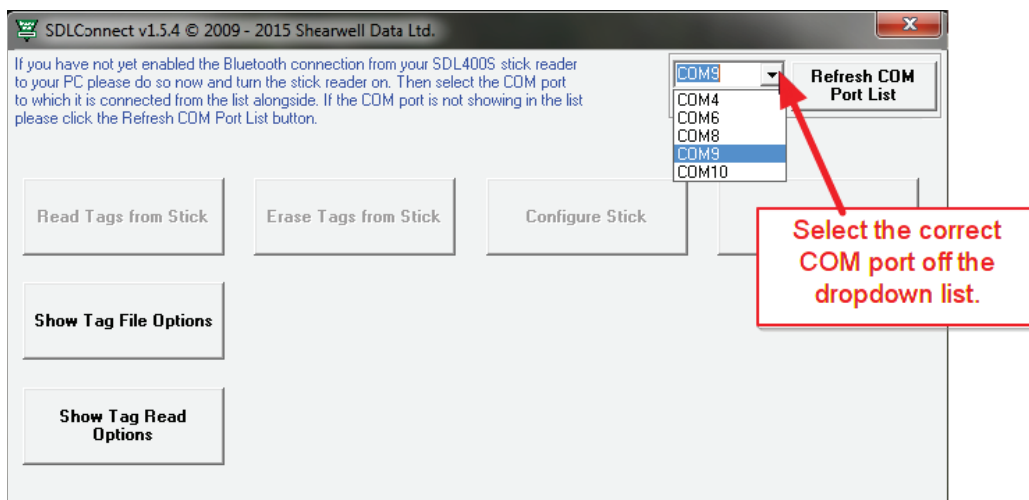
SDLConnect v1.5.4 © 2009 - 2015 Shearwell Data Ltd.

If you have not yet enabled the Bluetooth connection from your SDL400S stick reader to your PC please do so now and turn the stick reader on. Then select the COM port to which it is connected from the list alongside. If the COM port is not showing in the list please click the Refresh COM Port List button.

COM9
COM4
COM6
COM8
COM9
COM10

Refresh COM Port List

Read Tags from Stick

Erase Tags from Stick

Configure Stick

Select the correct COM port off the dropdown list.

Show Tag File Options

Show Tag Read Options